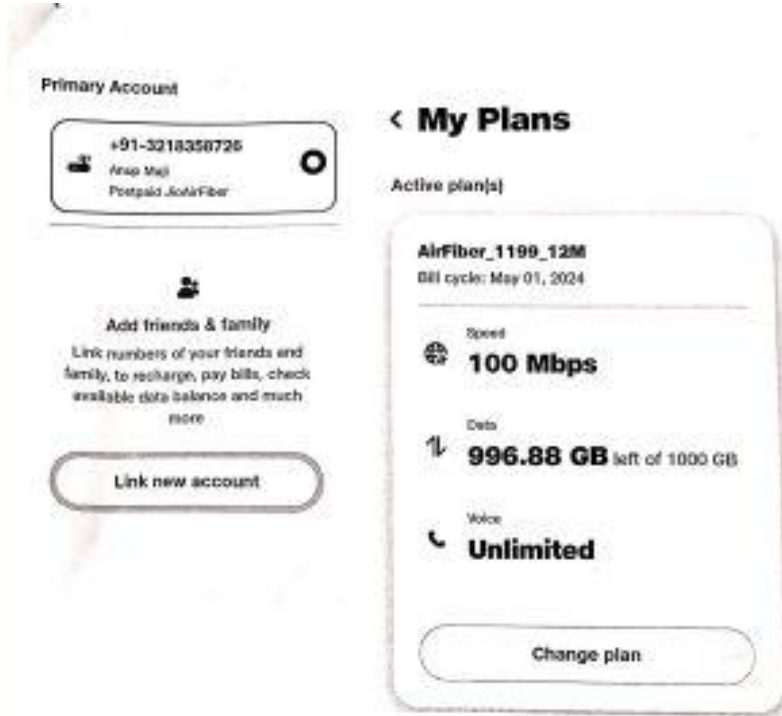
Primary Account

+91-3218358726
Anup Maji
Postpaid JioAirFiber

Add friends & family
Link numbers of your friends and family, to recharge, pay bills, check available data balance and much more

Link new account

< My Plans

Active plan(s)

AirFiber_1199_12M
Bill cycle: May 01, 2024

Speed
100 Mbps

Data
996.88 GB left of 1000 GB

Voice
Unlimited

Change plan